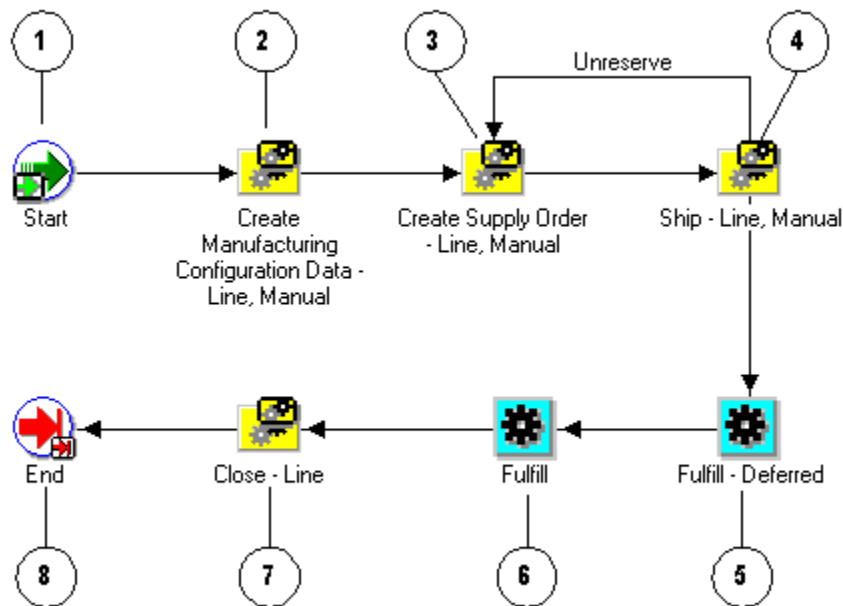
1

2

3

Unreserve

4

Start

Create Manufacturing Configuration Data - Line, Manual

Create Supply Order - Line, Manual

Ship - Line, Manual

End

Close - Line

Fulfill

Fulfill - Deferred

8

7

6

5